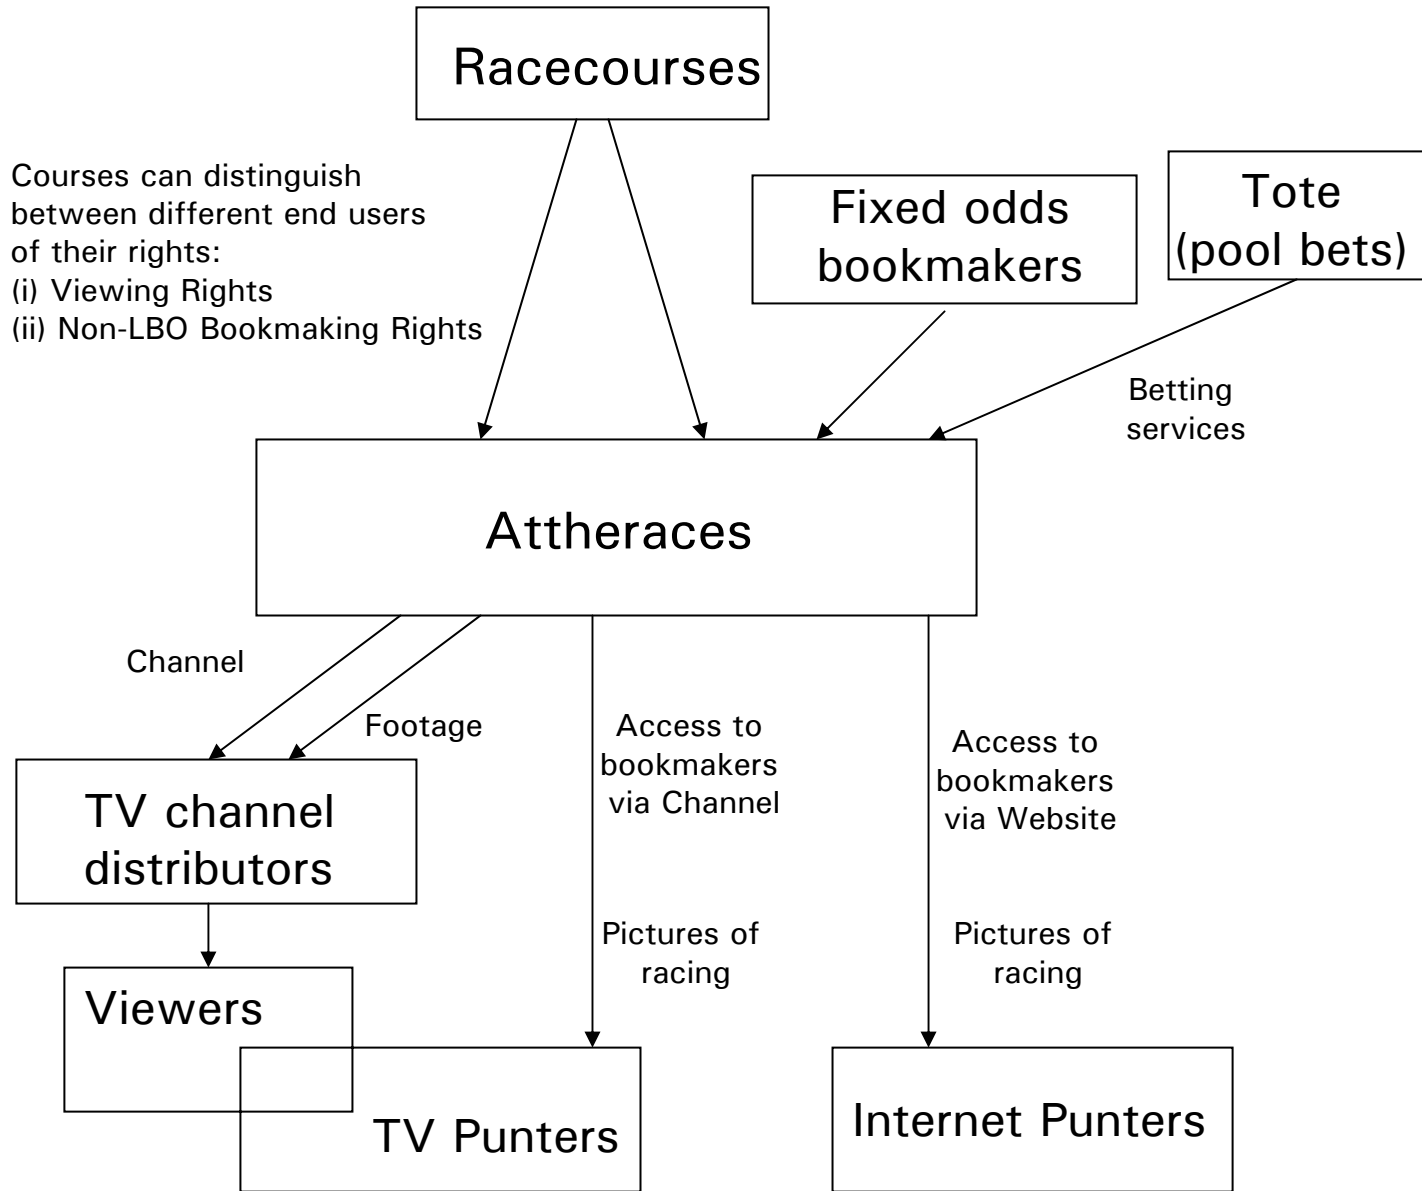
Racecourses

Courses can distinguish between different end users of their rights:
(i) Viewing Rights
(ii) Non-LBO Bookmaking Rights

Fixed odds bookmakers

Tote (pool bets)

Betting services

Attheraces

Channel

Footage

Access to bookmakers via Channel

Access to bookmakers via Website

TV channel distributors

Pictures of racing

Pictures of racing

Viewers

TV Punters

Internet Punters